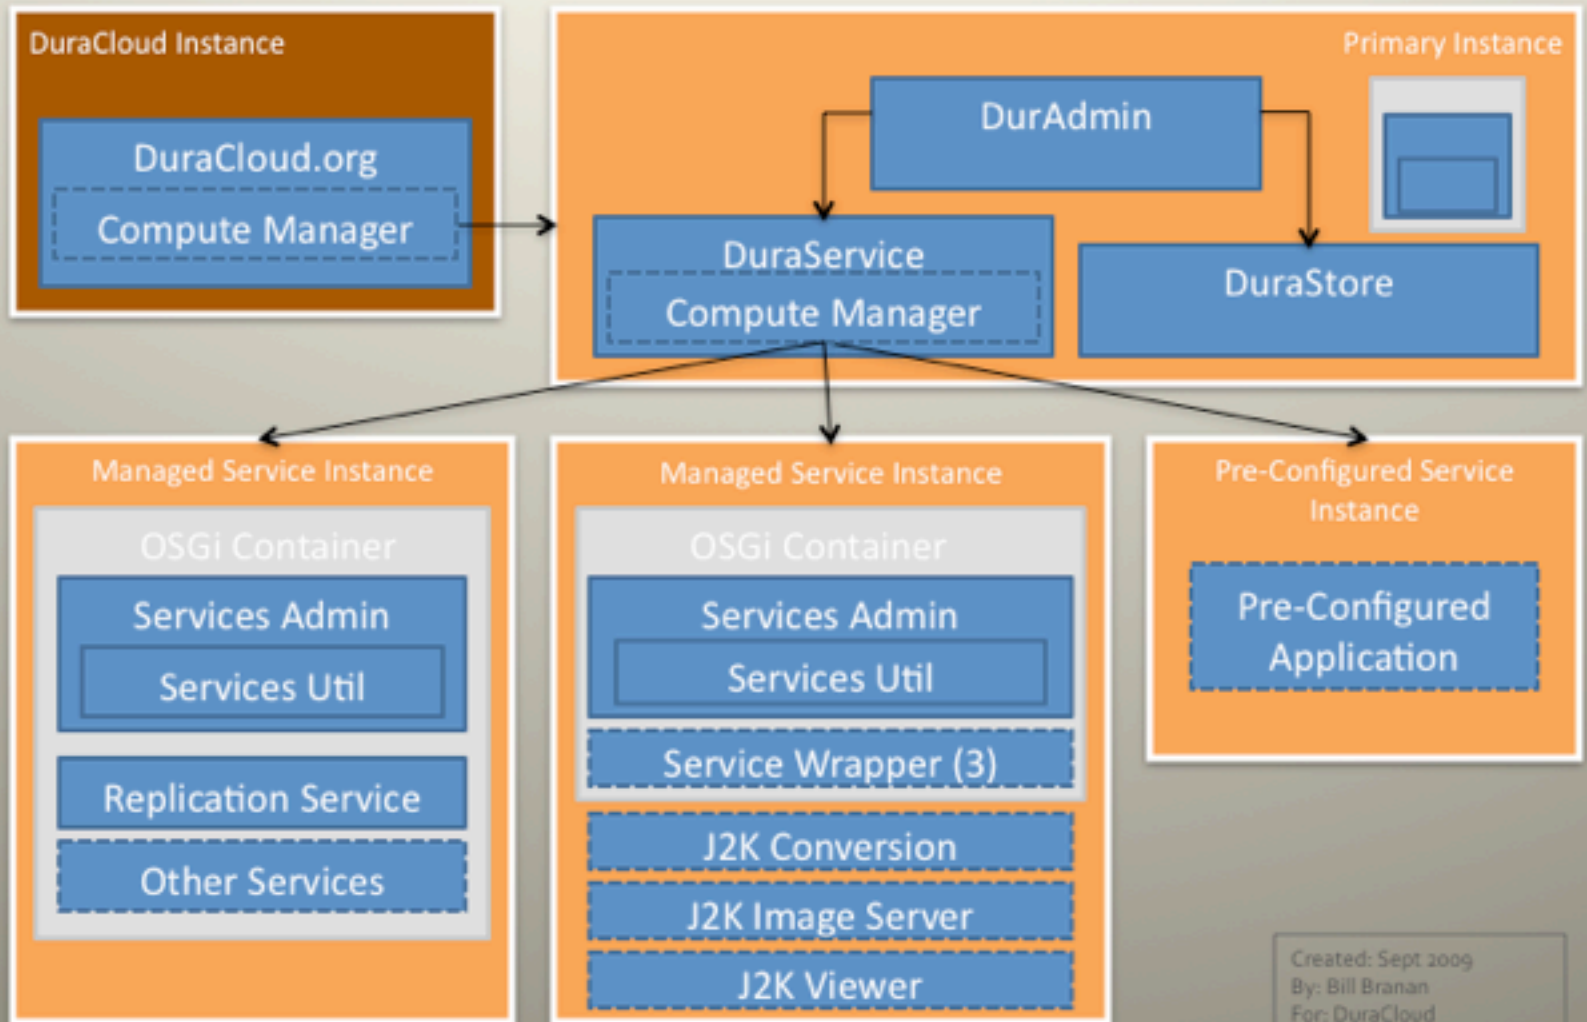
DuraCloud Instance

DuraCloud.org

Compute Manager

Primary Instance

DurAdmin

DuraService

Compute Manager

DuraStore

Managed Service Instance

OSGi Container

Services Admin

Services Util

Replication Service

Other Services

Managed Service Instance

OSGi Container

Services Admin

Services Util

Service Wrapper (3)

J2K Conversion

J2K Image Server

J2K Viewer

Pre-Configured Service Instance

Pre-Configured Application

Created: Sept 2009
By: Bill Branan
For: DuraCloud